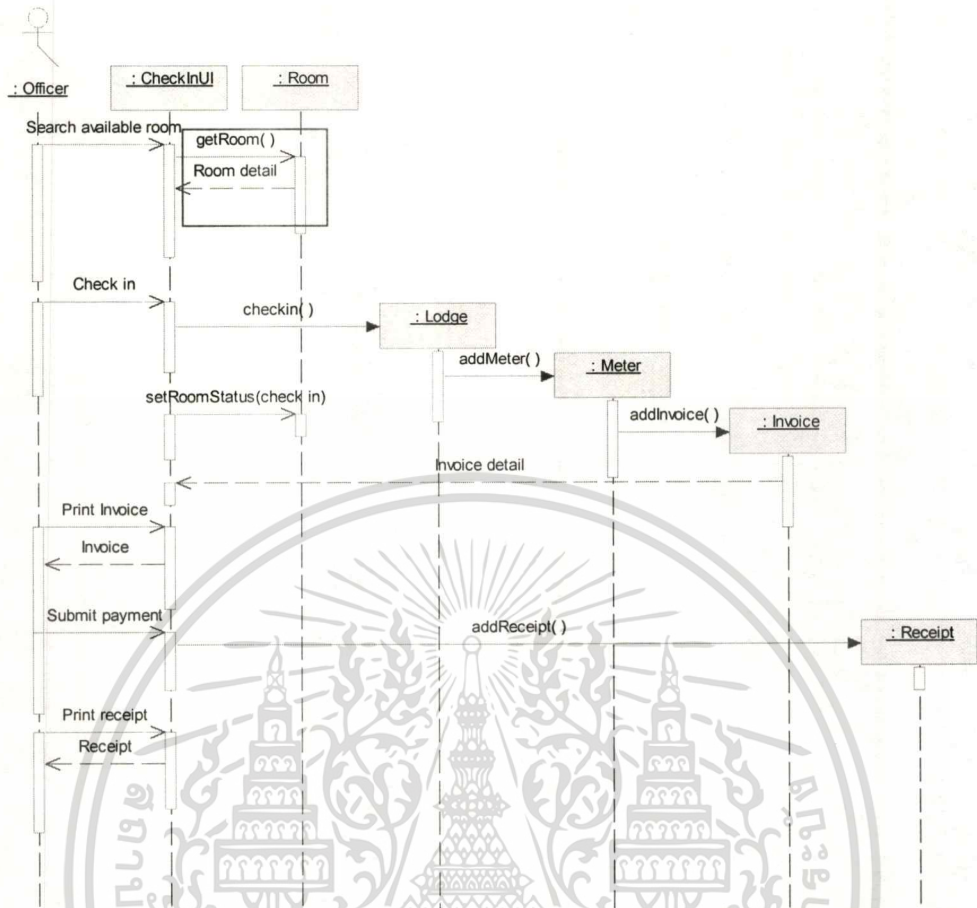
: Officer

: CheckInUI

: Room

Search available room

getRoom( )

Room detail

Check in

checkin( )

: Lodge

addMeter( )

: Meter

setRoomStatus(check in)

addInvoice( )

: Invoice

Invoice detail

Print Invoice

Invoice

Submit payment

addReceipt( )

: Receipt

Print receipt

Receipt